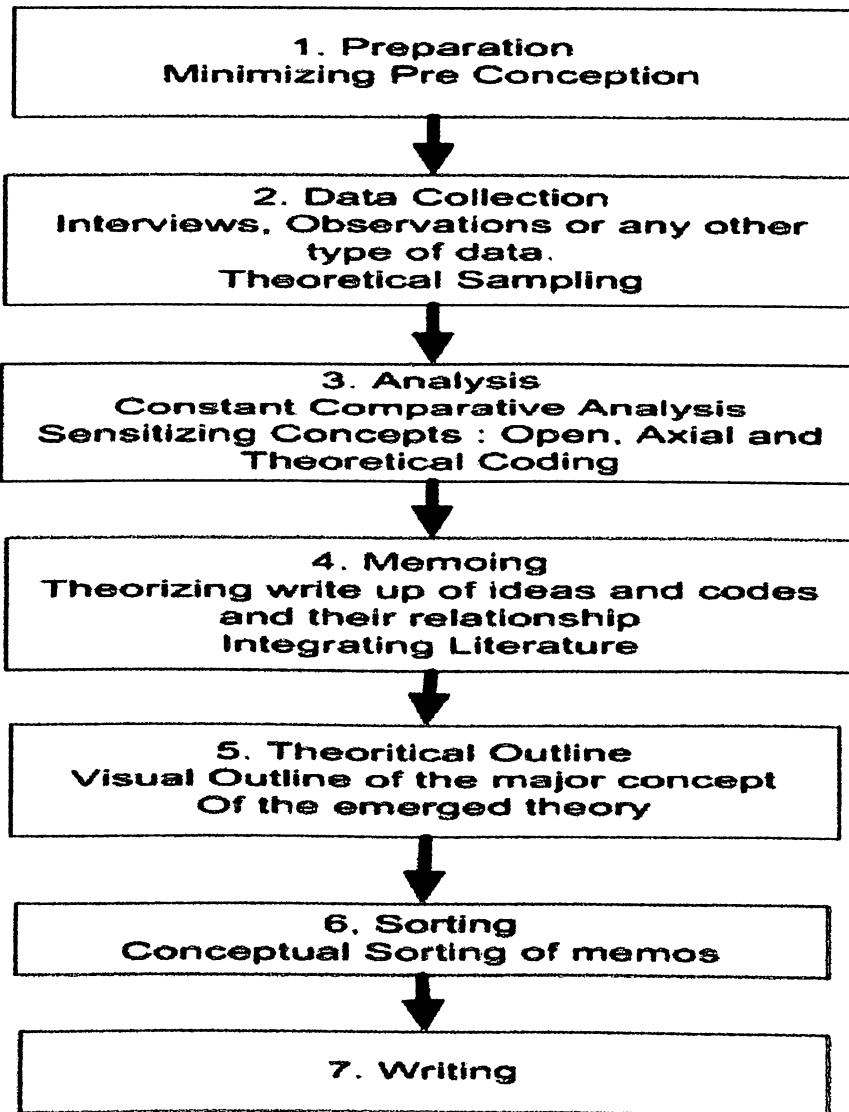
1. Preparation
Minimizing Pre Conception

2. Data Collection
Interviews, Observations or any other type of data.
Theoretical Sampling

3. Analysis
Constant Comparative Analysis
Sensitizing Concepts : Open, Axial and Theoretical Coding

4. Memoing
Theorizing write up of ideas and codes and their relationship
Integrating Literature

5. Theoritical Outline
Visual Outline of the major concept
Of the emerged theory

6. Sorting
Conceptual Sorting of memos

7. Writing